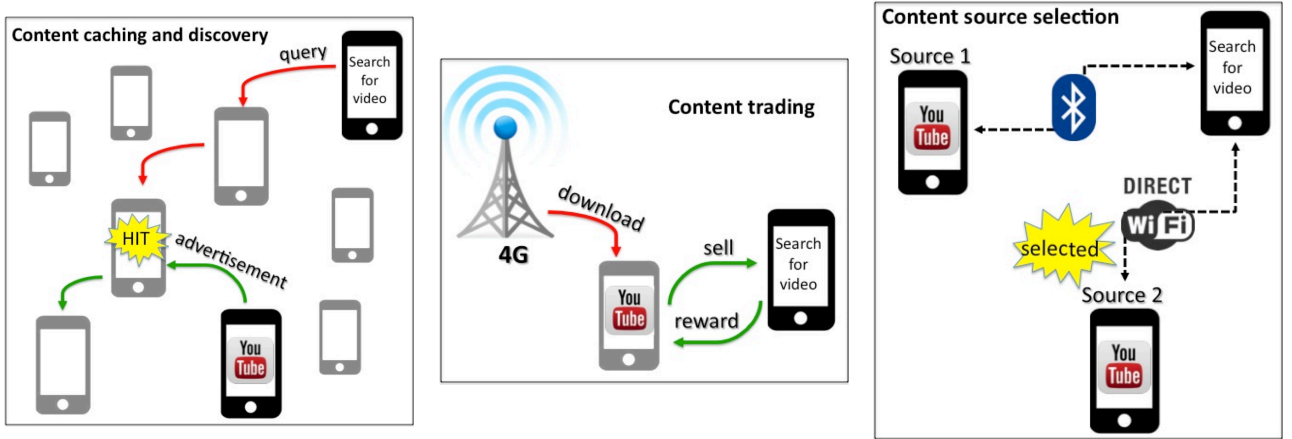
Content caching and discovery

query

Search for video

HIT

advertisement

You Tube

Content trading

4G

download

sell

Search for video

You Tube

reward

Content source selection

Source 1

You Tube

Search for video

DIRECT

Wi Fi

selected

Source 2

You Tube